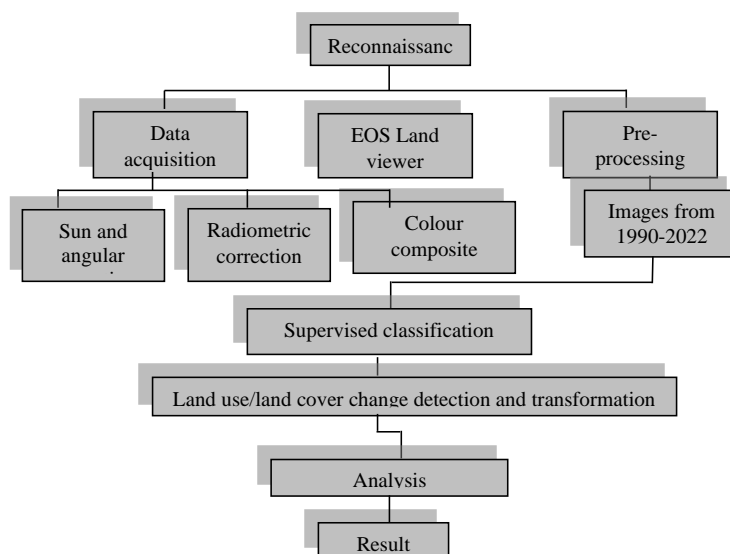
Reconnaissanc

Data acquisition

EOS Land viewer

Pre-processing

Sun and angular

Radiometric correction

Colour composite

Images from 1990-2022

Supervised classification

Land use/land cover change detection and transformation

Analysis

Result